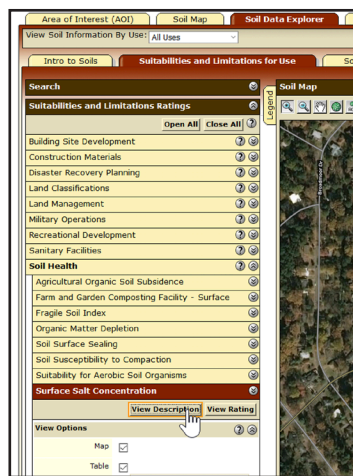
Area of Interest (AOI)
Soil Map
Soil Data Explorer
View Soil Information By Use: All Uses
Intro to Soils
Suitabilities and Limitations for Use
So
Search
Suitabilities and Limitations Ratings
Open All
Close All
Legend
Building Site Development
Construction Materials
Disaster Recovery Planning
Land Classifications
Land Management
Military Operations
Recreational Development
Sanitary Facilities
Soil Health
Agricultural Organic Soil Subsidence
Farm and Garden Composting Facility - Surface
Fragile Soil Index
Organic Matter Depletion
Soil Surface Sealing
Soil Susceptibility to Compaction
Suitability for Aerobic Soil Organisms
Surface Salt Concentration
View Description
View Rating
View Options
Map
Table
Soil Map